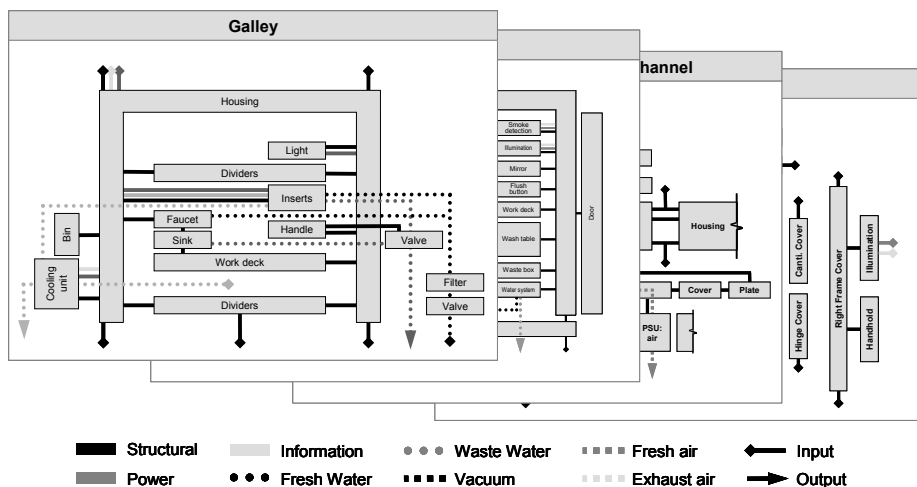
Galley

Housing

Light

Dividers

Inserts

Bin

Faucet

Sink

Handle

Valve

Cooling unit

Work deck

Filter

Dividers

Valve

Smoke detection

Illumination

Mirror

Flush button

Work deck

Wash table

Door

Waste box

Water system

hannel

Housing

Cover

Plate

PSU: air

Cantl. Cover

Hinge Cover

Right Frame Cover

Illumination

Handhold

Structural

Information

Waste Water

Fresh air

Input

Power

Fresh Water

Vacuum

Exhaust air

Output